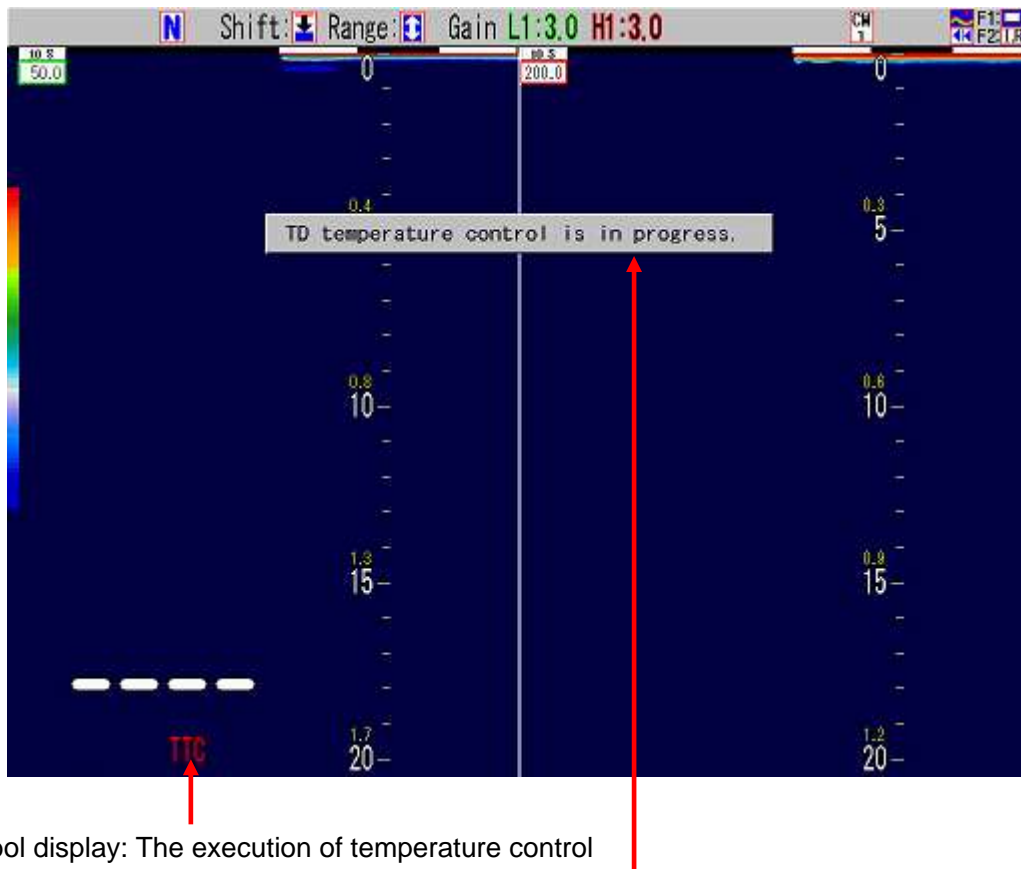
N Shift: Range: Gain L1:3.0 H1:3.0

CH 1

F1: F2:

10 S
50.0

0

0.4

0.8
10

1.3
15

1.7
20

TTC

10 S
200.0

TD temperature control is in progress.

0

0.3
5

0.6
10

0.9
15

1.2
20

ol display: The execution of temperature control